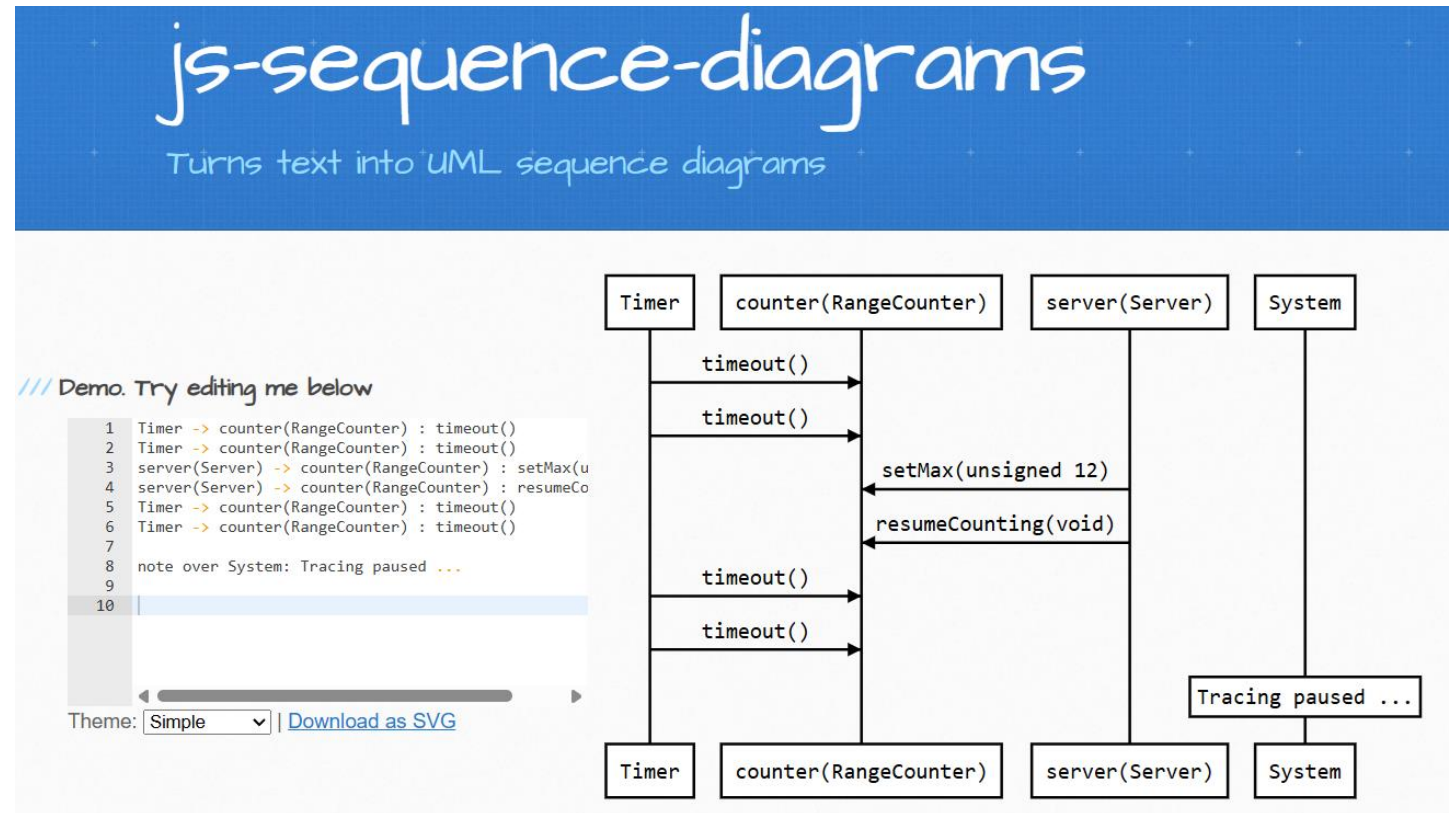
js-sequence-diagrams

Turns text into UML sequence diagrams

/// Demo. Try editing me below

1 Timer -> counter(RangeCounter) : timeout()
2 Timer -> counter(RangeCounter) : timeout()
3 server(Server) -> counter(RangeCounter) : setMax(u
4 server(Server) -> counter(RangeCounter) : resumeCo
5 Timer -> counter(RangeCounter) : timeout()
6 Timer -> counter(RangeCounter) : timeout()
7
8 note over System: Tracing paused ...
9
10

Theme: Simple | Download as SVG

Timer counter(RangeCounter) server(Server) System

timeout()

timeout()

setMax(unsigned 12)

resumeCounting(void)

timeout()

timeout()

Tracing paused ...

Timer counter(RangeCounter) server(Server) System